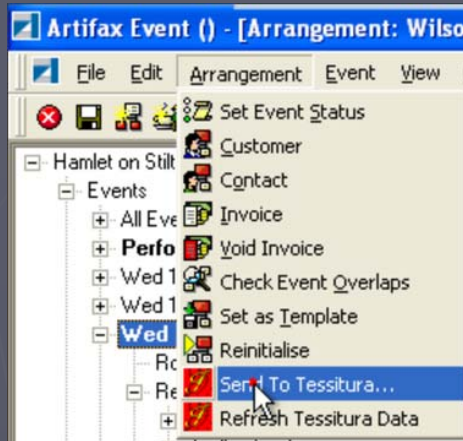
Artifax Event () - [Arrangement: Wilso

File Edit Arrangement Event View

Hamlet on Stilt
Events
All Eve
Perfo
Wed 1
Wed 1
Wed
Ro
Re

Set Event Status
Customer
Contact
Invoice
Void Invoice
Check Event Overlaps
Set as Template
Reinitialise
Send To Tessitura...
Refresh Tessitura Data